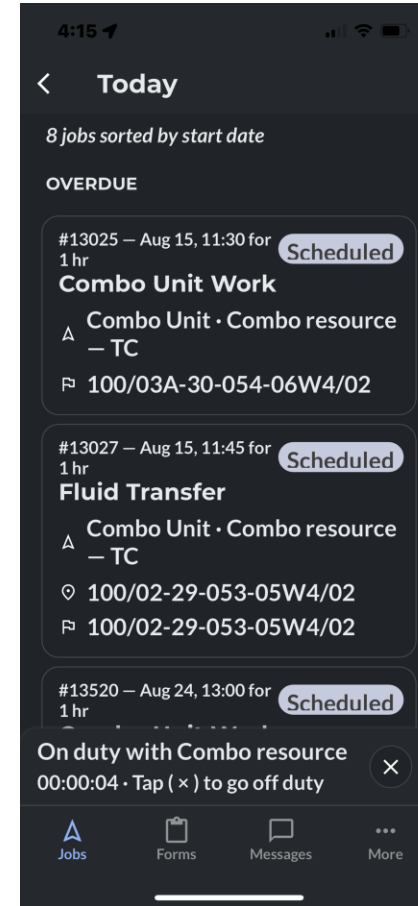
4:15

Today

8 jobs sorted by start date

OVERDUE

#13025 — Aug 15, 11:30 for 1 hr
Scheduled
Combo Unit Work
Combo Unit · Combo resource — TC
100/03A-30-054-06W4/02

#13027 — Aug 15, 11:45 for 1 hr
Scheduled
Fluid Transfer
Combo Unit · Combo resource — TC
100/02-29-053-05W4/02
100/02-29-053-05W4/02

#13520 — Aug 24, 13:00 for 1 hr
Scheduled
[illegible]

On duty with Combo resource
00:00:04 · Tap ( × ) to go off duty

Jobs
Forms
Messages
More